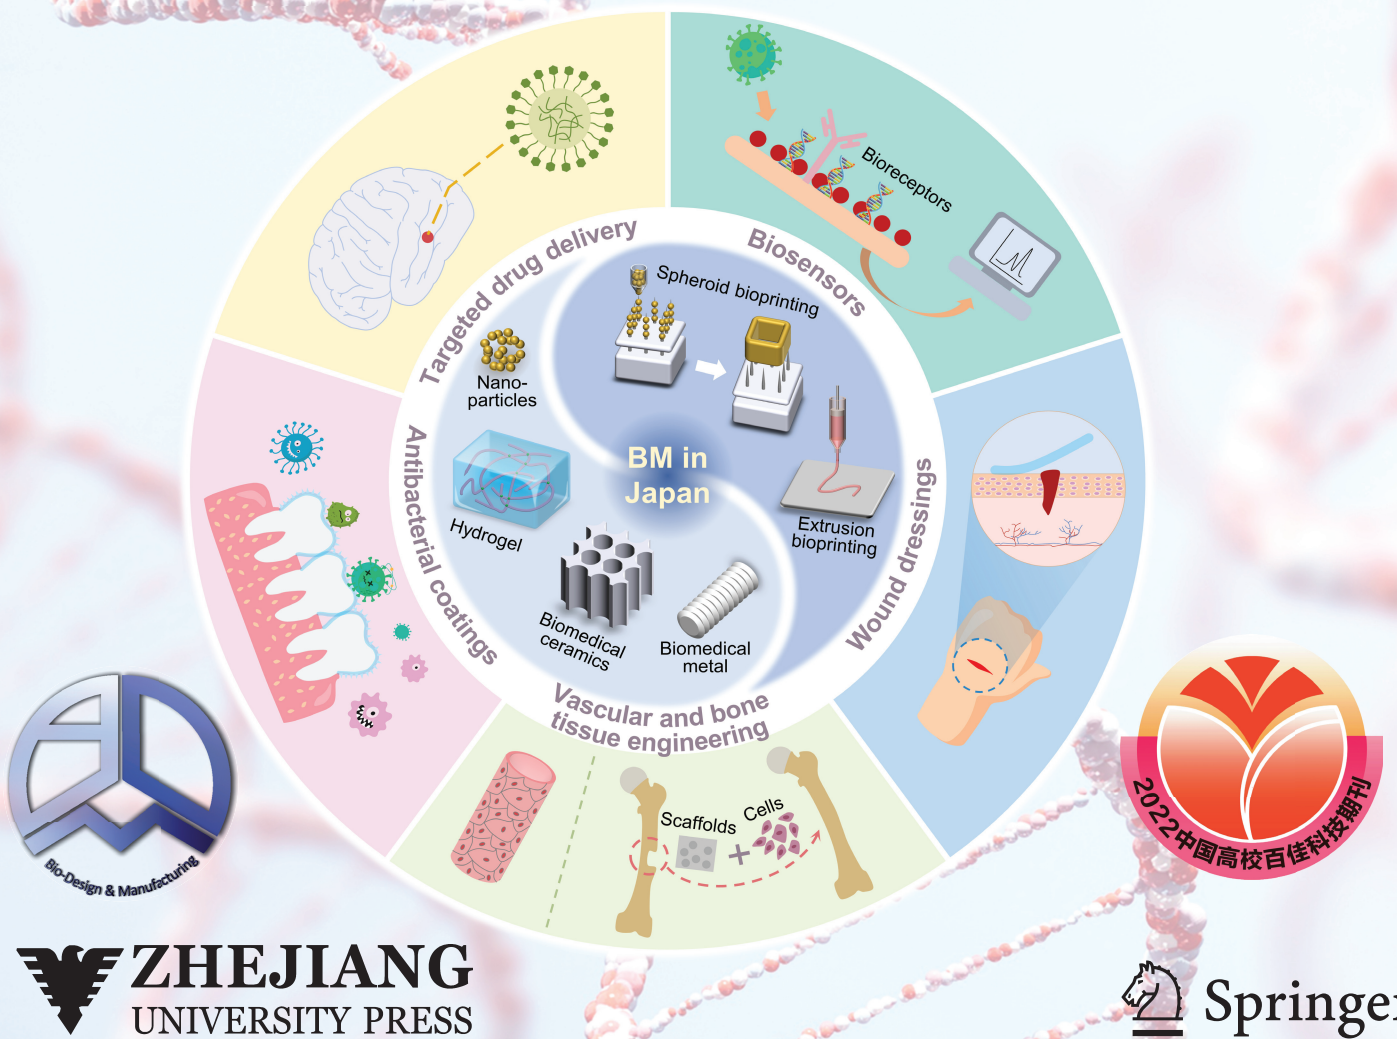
Targeted drug delivery

Biosensors

Bioreceptors

Spheroid bioprinting

Nano-particles

BM in Japan

Hydrogel

Extrusion bioprinting

Antibacterial coatings

Wound dressings

Biomedical ceramics

Biomedical metal

Vascular and bone tissue engineering

Scaffolds

Cells

Bio-Design & Manufacturing

2022中国高校百佳科技期刊

ZHEJIANG UNIVERSITY PRESS

Springe